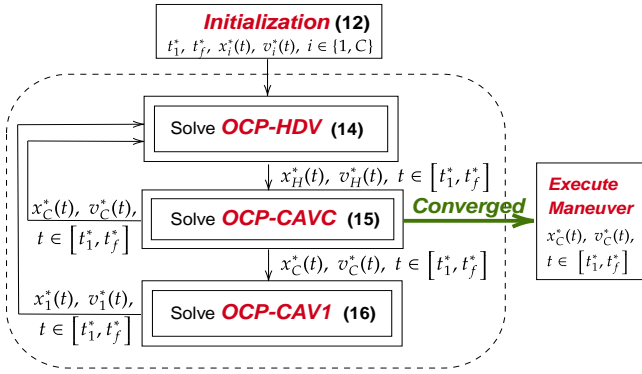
Initialization (12)
$t_1^*,\ t_f^*,\ x_i^*(t),\ v_i^*(t),\ i \in \{1, C\}$

Solve OCP-HDV (14)

$x_H^*(t),\ v_H^*(t),\ t \in \left[t_1^*, t_f^*\right]$

$x_C^*(t),\ v_C^*(t),$
$t \in \left[t_1^*, t_f^*\right]$

Solve OCP-CAVC (15)

Converged

Execute Maneuver
$x_C^*(t),\ v_C^*(t),$
$t \in \left[t_1^*, t_f^*\right]$

$x_C^*(t),\ v_C^*(t),\ t \in \left[t_1^*, t_f^*\right]$

$x_1^*(t),\ v_1^*(t),$
$t \in \left[t_1^*, t_f^*\right]$

Solve OCP-CAV1 (16)